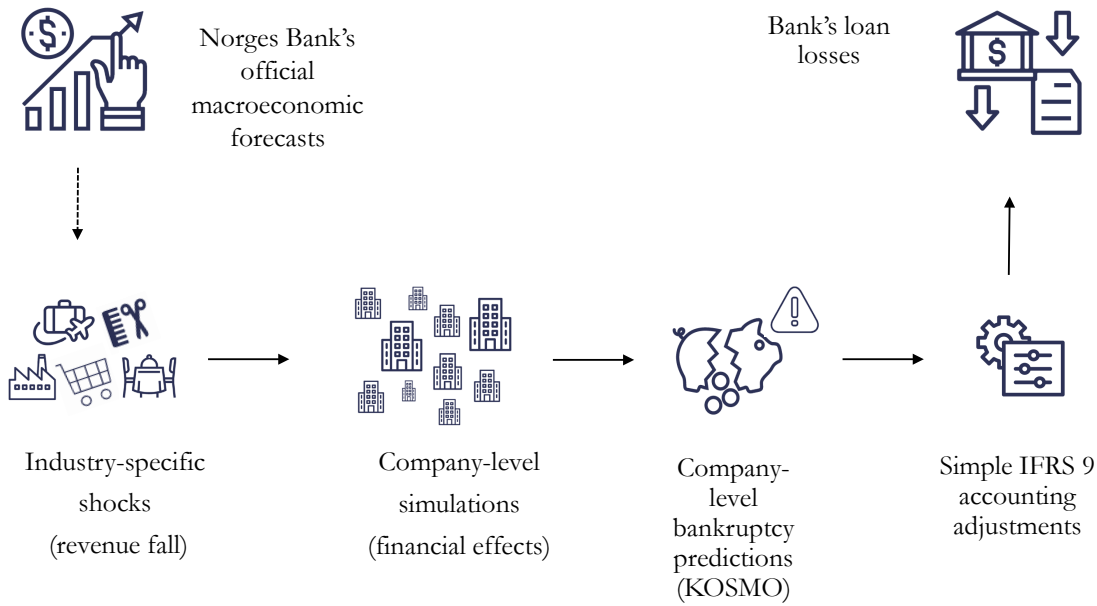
Norges Bank's official macroeconomic forecasts

Bank's loan losses

Industry-specific shocks (revenue fall)

Company-level simulations (financial effects)

Company-level bankruptcy predictions (KOSMO)

Simple IFRS 9 accounting adjustments